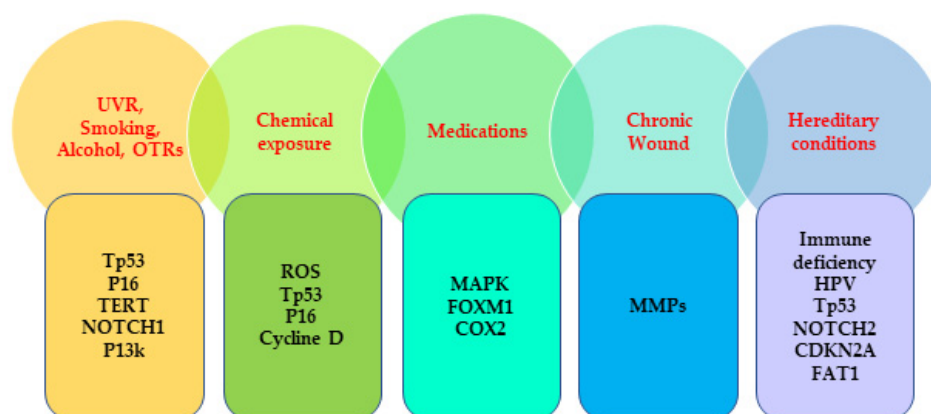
UVR, Smoking, Alcohol, OTRs

Chemical exposure

Medications

Chronic Wound

Hereditary conditions

Tp53
P16
TERT
NOTCH1
P13k

ROS
Tp53
P16
Cycline D

MAPK
FOXM1
COX2

MMPs

Immune deficiency
HPV
Tp53
NOTCH2
CDKN2A
FAT1